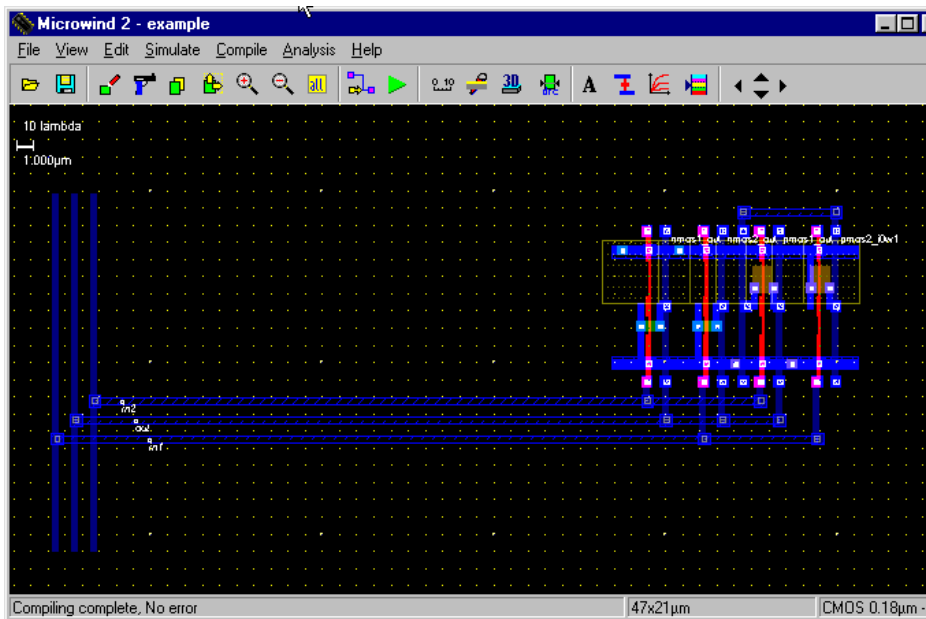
Microwind 2 - example

File View Edit Simulate Compile Analysis Help

0.10 3D A

10 lambda
1.000µm

nmos1_out nmos2_out pmos1_out pmos2_Ovr1

in2
out
in1

Compiling complete, No error | 47x21µm | CMOS 0.18µm -